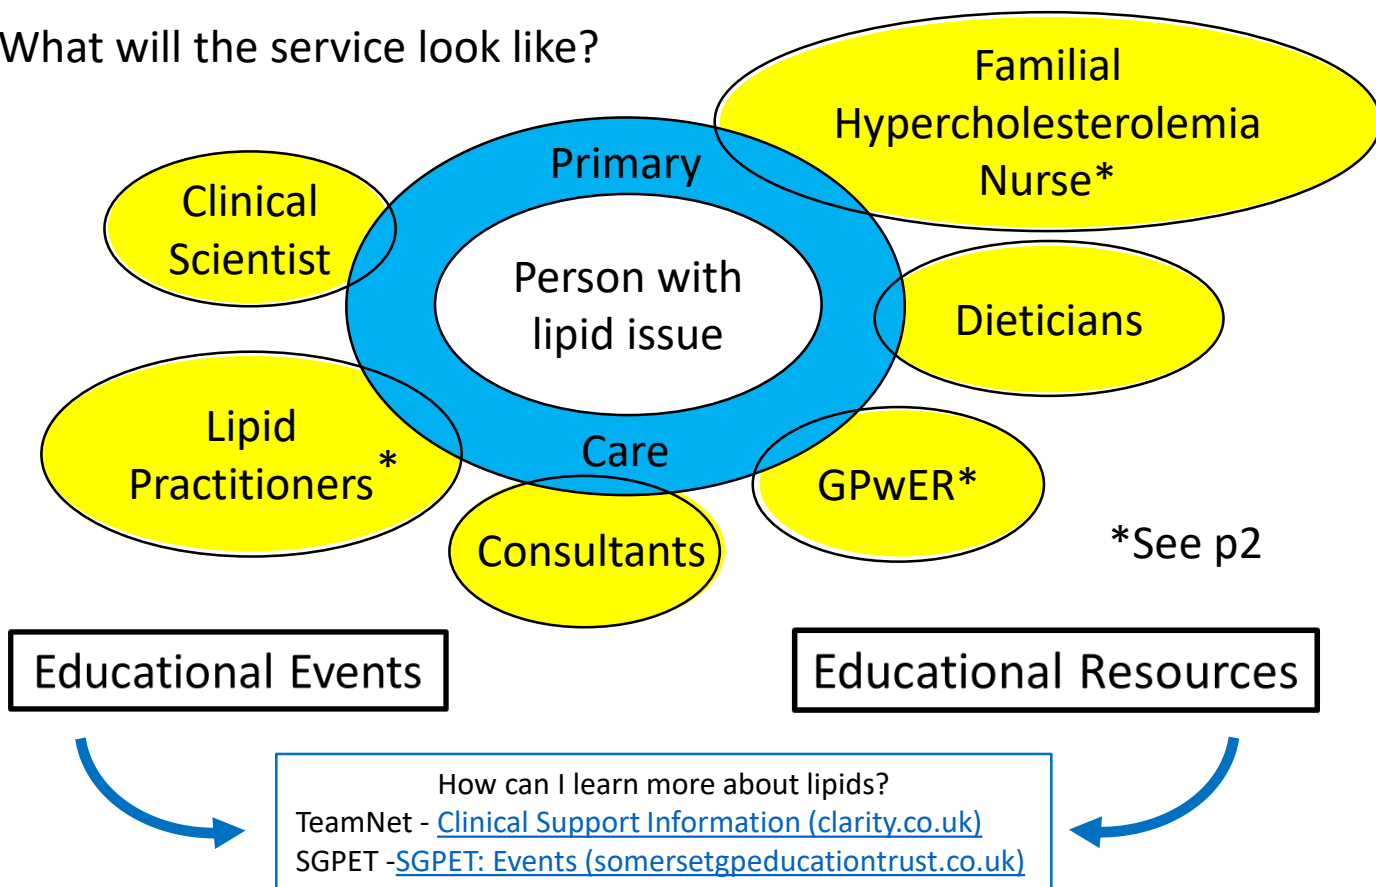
What will the service look like?

Familial Hypercholesterolemia Nurse*

Primary

Clinical Scientist

Person with lipid issue

Dieticians

Lipid Practitioners*

Care

GPwER*

Consultants

*See p2

Educational Events

Educational Resources

How can I learn more about lipids?
TeamNet - Clinical Support Information (clarity.co.uk)
SGPET -SGPET: Events (somersetgpeducationtrust.co.uk)